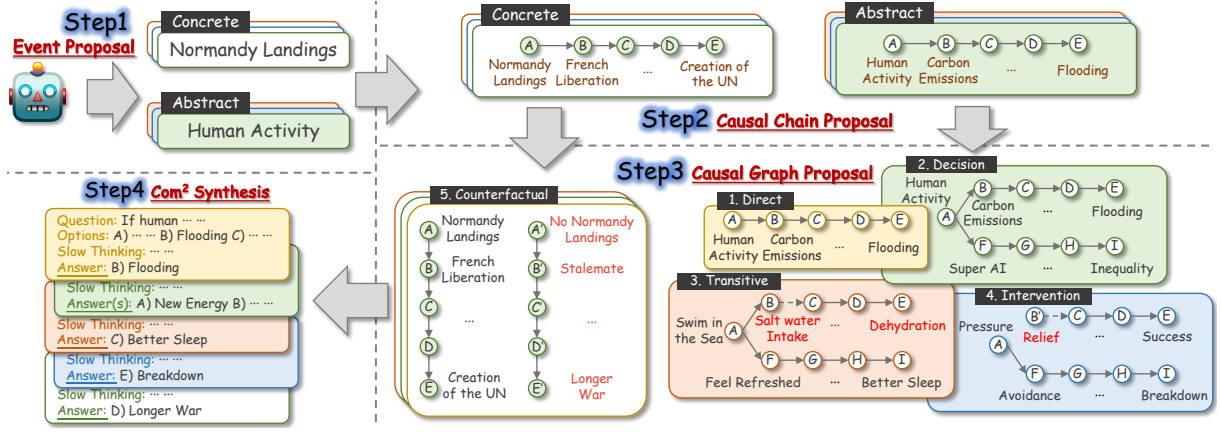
Step1 Event Proposal

Concrete
Normandy Landings

Abstract
Human Activity

Concrete
A B C D E
Normandy Landings French Liberation ... Creation of the UN

Abstract
A B C D E
Human Activity Carbon Emissions ... Flooding

Step2 Causal Chain Proposal

Step3 Causal Graph Proposal

1. Direct
A B C D E
Human Activity Carbon Emissions ... Flooding

2. Decision
Human Activity
A B C D E
Carbon Emissions ... Flooding
F G H I
Super AI ... Inequality

3. Transitive
Swim in the Sea
A B C D E
Salt water Intake ... Dehydration
F G H I
Feel Refreshed ... Better Sleep

4. Intervention
Pressure
A B' C D E
Relief ... Success
F G H I
Avoidance ... Breakdown

5. Counterfactual
A Normandy Landings
B French Liberation
C
...
D
E Creation of the UN
A' No Normandy Landings
B' Stalemate
C
...
D'
E' Longer War

Step4 Com² Synthesis

Question: If human ··· ···
Options: A) ··· ··· B) Flooding C) ··· ···
Slow Thinking: ··· ···
Answer: B) Flooding

Slow Thinking: ··· ···
Answer(s): A) New Energy B) ··· ···

Slow Thinking: ··· ···
Answer: C) Better Sleep

Slow Thinking: ··· ···
Answer: E) Breakdown

Slow Thinking: ··· ···
Answer: D) Longer War